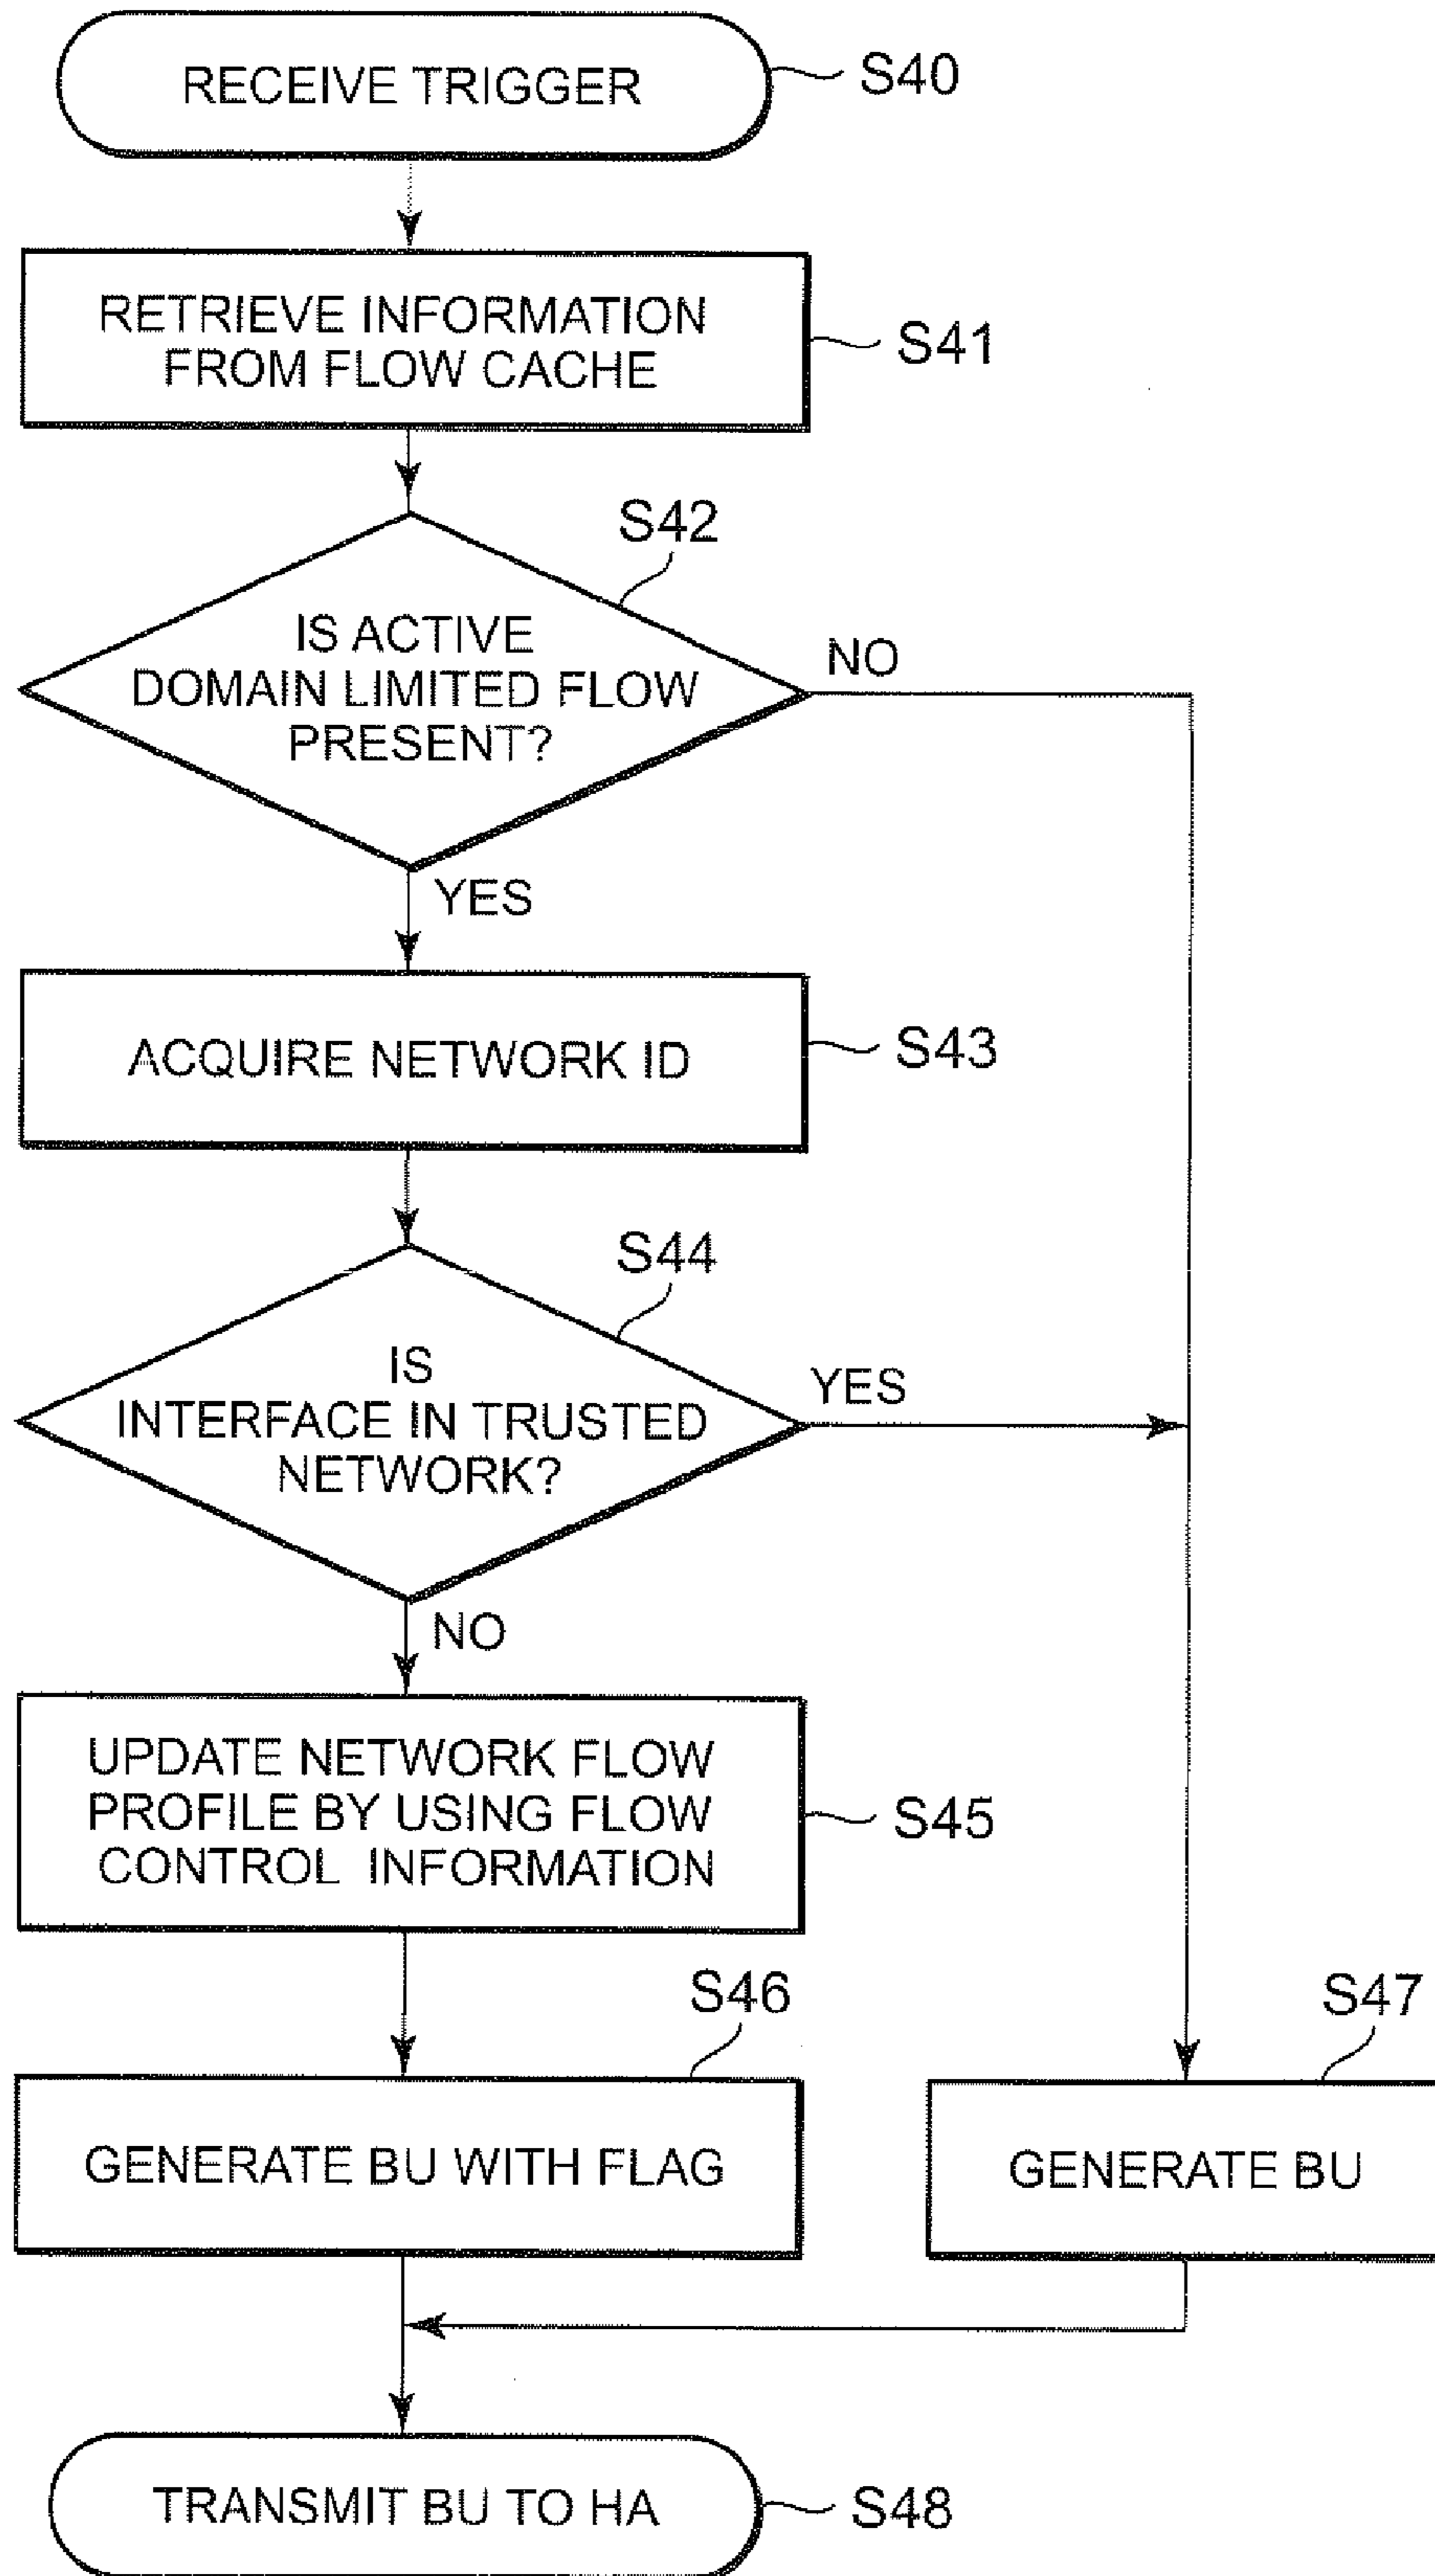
RECEIVE TRIGGER
S40

RETRIEVE INFORMATION FROM FLOW CACHE
S41

S42
IS ACTIVE DOMAIN LIMITED FLOW PRESENT?
NO
YES

ACQUIRE NETWORK ID
S43

S44
IS INTERFACE IN TRUSTED NETWORK?
YES
NO

UPDATE NETWORK FLOW PROFILE BY USING FLOW CONTROL INFORMATION
S45

S46
GENERATE BU WITH FLAG

S47
GENERATE BU

TRANSMIT BU TO HA
S48